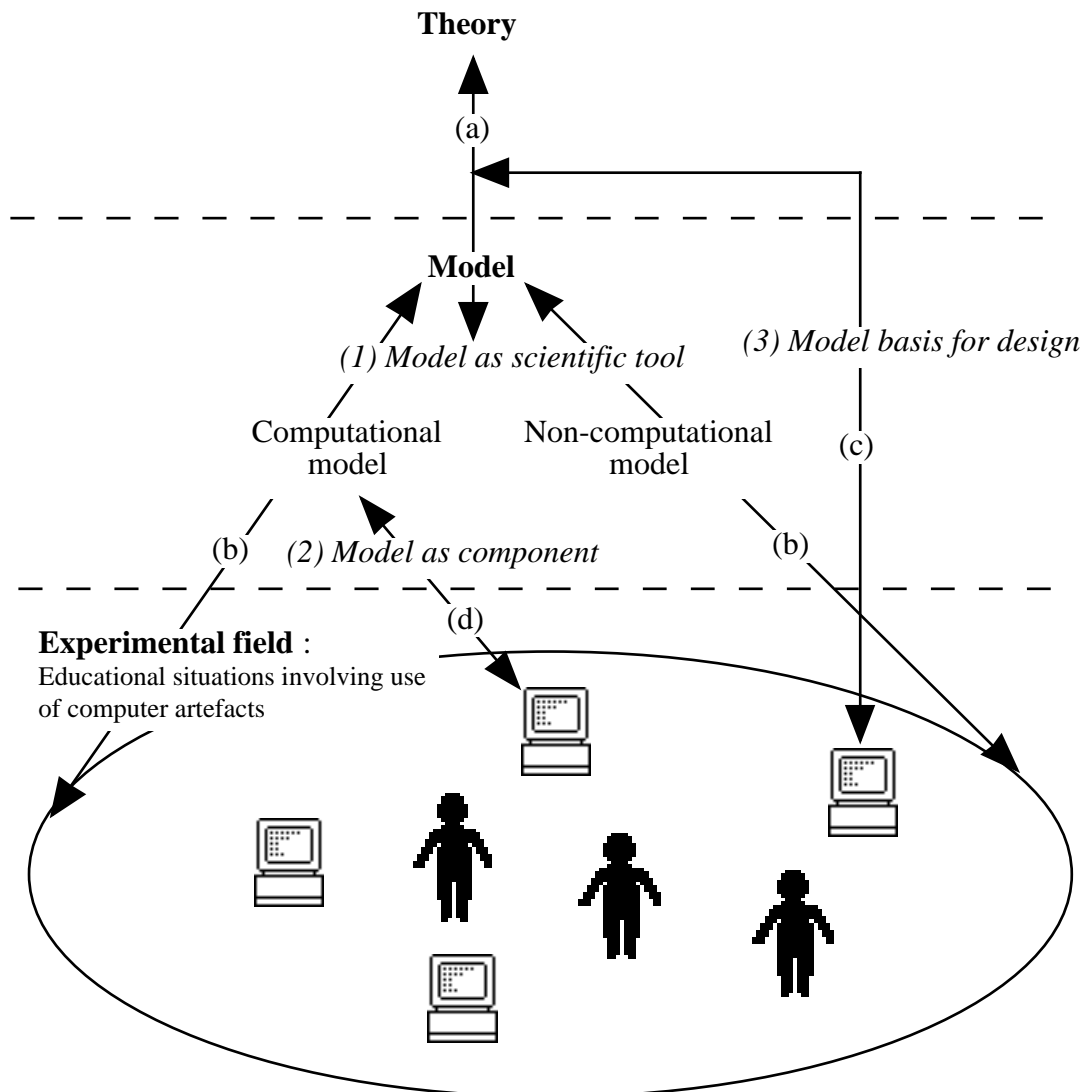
Theory

(a)

Model

(1) Model as scientific tool

(3) Model basis for design

Computational model

Non-computational model

(c)

(b)

(2) Model as component

(b)

(d)

Experimental field : Educational situations involving use of computer artefacts